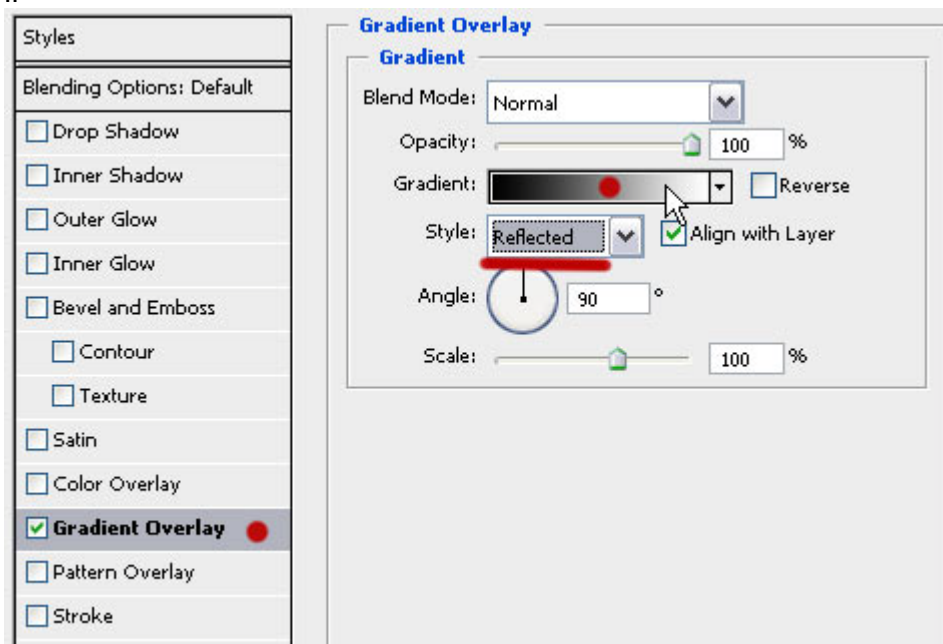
Styles

Blending Options: Default

Drop Shadow

Inner Shadow

Outer Glow

Inner Glow

Bevel and Emboss

Contour

Texture

Satin

Color Overlay

Gradient Overlay

Pattern Overlay

Stroke

Gradient Overlay

Gradient

Blend Mode: Normal

Opacity: 100 %

Gradient: Reverse

Style: Reflected Align with Layer

Angle: 90 °

Scale: 100 %